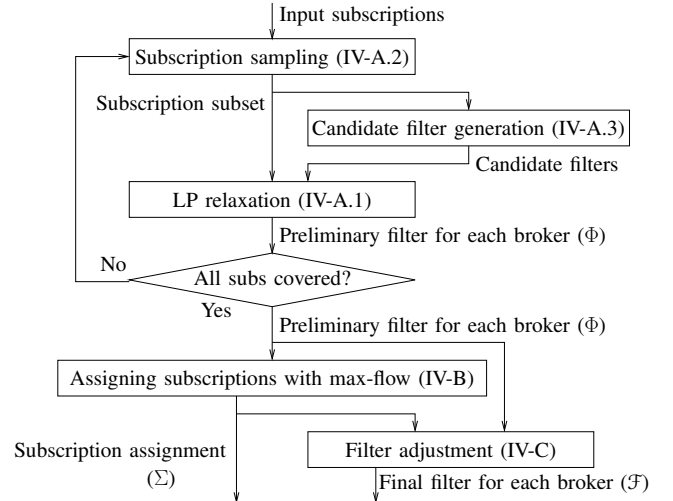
Input subscriptions

Subscription sampling (IV-A.2)

Subscription subset

Candidate filter generation (IV-A.3)

Candidate filters

LP relaxation (IV-A.1)

Preliminary filter for each broker ($\Phi$)

No

All subs covered?

Yes

Preliminary filter for each broker ($\Phi$)

Assigning subscriptions with max-flow (IV-B)

Subscription assignment ($\Sigma$)

Filter adjustment (IV-C)

Final filter for each broker ($\mathcal{F}$)